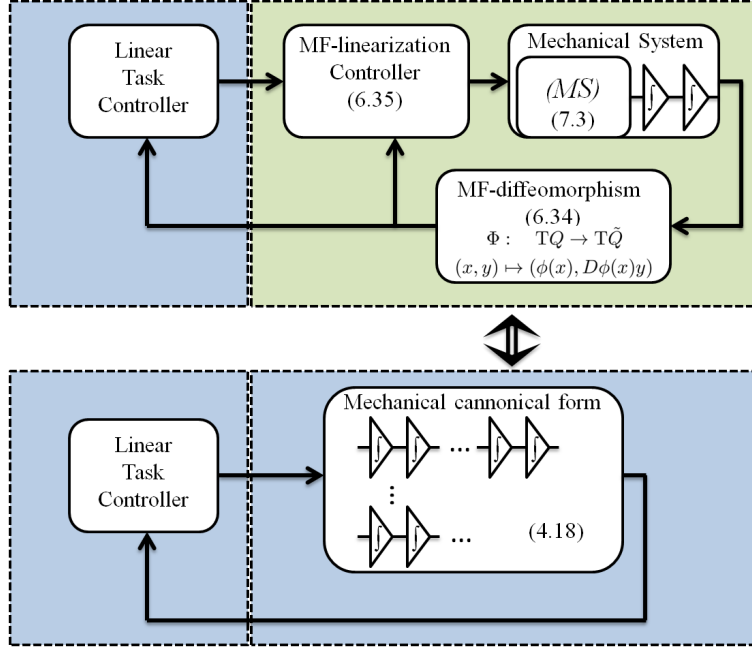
Linear Task Controller

MF-linearization Controller (6.35)

Mechanical System

$(MS)$ (7.3)

$\int$ $\int$

MF-diffeomorphism (6.34)

$\Phi: \quad \mathrm{T}Q \to \mathrm{T}\tilde{Q}$

$(x, y) \mapsto (\phi(x), D\phi(x)y)$

Linear Task Controller

Mechanical cannonical form

$\int$ $\int$ ... $\int$ $\int$

⋮

$\int$ $\int$ ...

(4.18)